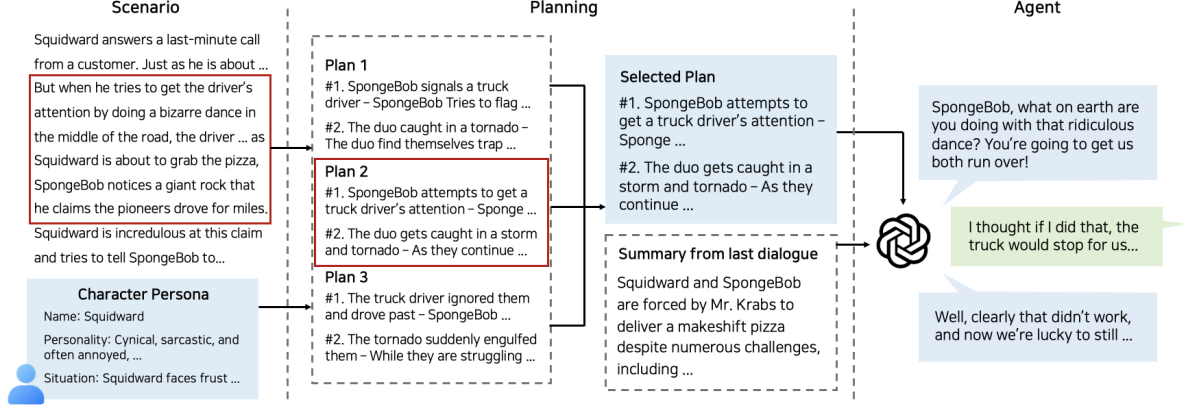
Scenario

Squidward answers a last-minute call from a customer. Just as he is about ... But when he tries to get the driver's attention by doing a bizarre dance in the middle of the road, the driver ... as Squidward is about to grab the pizza, SpongeBob notices a giant rock that he claims the pioneers drove for miles. Squidward is incredulous at this claim and tries to tell SpongeBob to...

Character Persona
Name: Squidward
Personality: Cynical, sarcastic, and often annoyed, ...
Situation: Squidward faces frust ...

Planning

Plan 1
#1. SpongeBob signals a truck driver – SpongeBob Tries to flag ...
#2. The duo caught in a tornado – The duo find themselves trap ...

Plan 2
#1. SpongeBob attempts to get a truck driver's attention – Sponge ...
#2. The duo gets caught in a storm and tornado – As they continue ...

Plan 3
#1. The truck driver ignored them and drove past – SpongeBob ...
#2. The tornado suddenly engulfed them – While they are struggling ...

Selected Plan
#1. SpongeBob attempts to get a truck driver's attention – Sponge ...
#2. The duo gets caught in a storm and tornado – As they continue ...

Summary from last dialogue
Squidward and SpongeBob are forced by Mr. Krabs to deliver a makeshift pizza despite numerous challenges, including ...

Agent

SpongeBob, what on earth are you doing with that ridiculous dance? You're going to get us both run over!

I thought if I did that, the truck would stop for us...

Well, clearly that didn't work, and now we're lucky to still ...